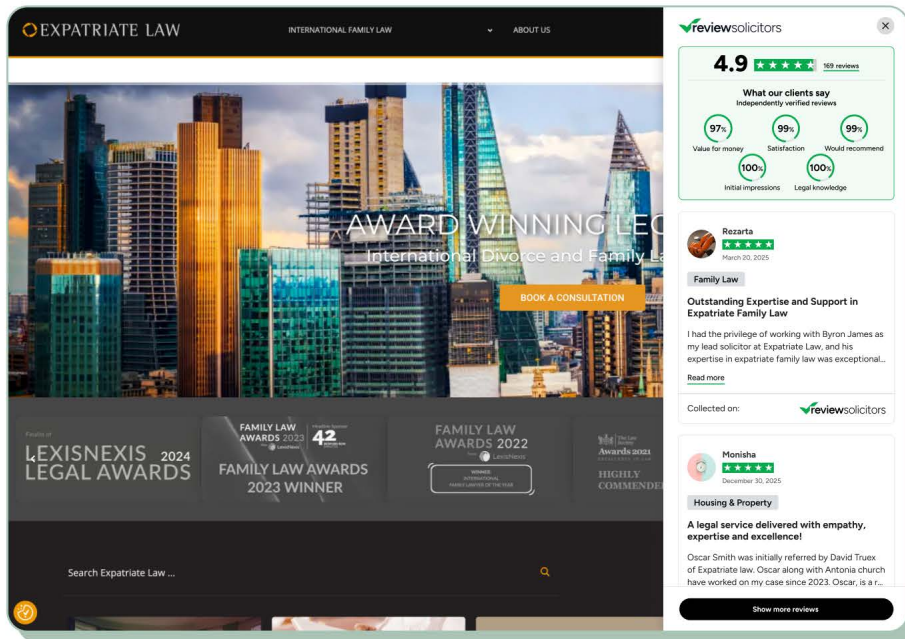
EXPATRIATE LAW

INTERNATIONAL FAMILY LAW

ABOUT US

AWARD WINNING LEG

International Divorce and Family La

BOOK A CONSULTATION

Finalist of
LEXISNEXIS 2024
LEGAL AWARDS

FAMILY LAW AWARDS 2023
42
FAMILY LAW AWARDS 2023 WINNER

FAMILY LAW AWARDS 2022
LexisNexis
WINNER
INTERNATIONAL FAMILY LAWYER OF THE YEAR

The Law Society
Awards 2021
HIGHLY COMMENDED

Search Expatriate Law ...

reviewsolicitors

4.9 169 reviews

What our clients say
Independently verified reviews

97% Value for money
99% Satisfaction
99% Would recommend
100% Initial impressions
100% Legal knowledge

Rezarta
March 20, 2025
Family Law
Outstanding Expertise and Support in Expatriate Family Law
I had the privilege of working with Byron James as my lead solicitor at Expatriate Law, and his expertise in expatriate family law was exceptional...
Read more
Collected on: reviewsolicitors

Monisha
December 30, 2025
Housing & Property
A legal service delivered with empathy, expertise and excellence!
Oscar Smith was initially referred by David Truex of Expatriate law. Oscar along with Antonia church have worked on my case since 2023. Oscar, is a r...

Show more reviews